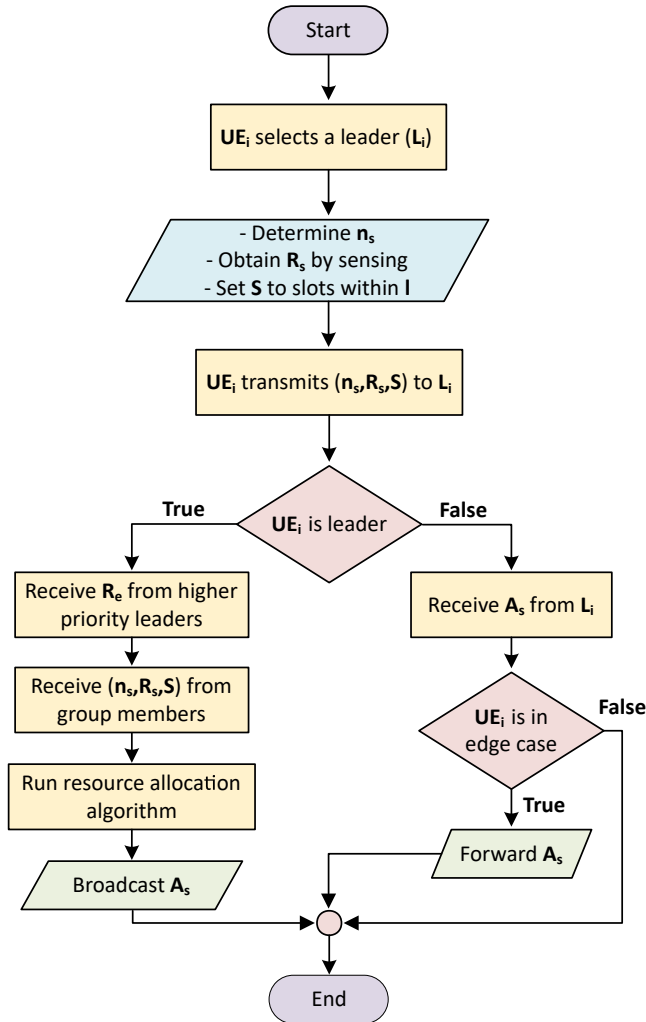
Start

$\mathbf{UE_i}$ selects a leader ($\mathbf{L_i}$)

- Determine $\mathbf{n_s}$
- Obtain $\mathbf{R_s}$ by sensing
- Set $\mathbf{S}$ to slots within $\mathbf{l}$

$\mathbf{UE_i}$ transmits ($\mathbf{n_s}$,$\mathbf{R_s}$,$\mathbf{S}$) to $\mathbf{L_i}$

True

$\mathbf{UE_i}$ is leader

False

Receive $\mathbf{R_e}$ from higher priority leaders

Receive ($\mathbf{n_s}$,$\mathbf{R_s}$,$\mathbf{S}$) from group members

Run resource allocation algorithm

Broadcast $\mathbf{A_s}$

Receive $\mathbf{A_s}$ from $\mathbf{L_i}$

$\mathbf{UE_i}$ is in edge case

False

True

Forward $\mathbf{A_s}$

End